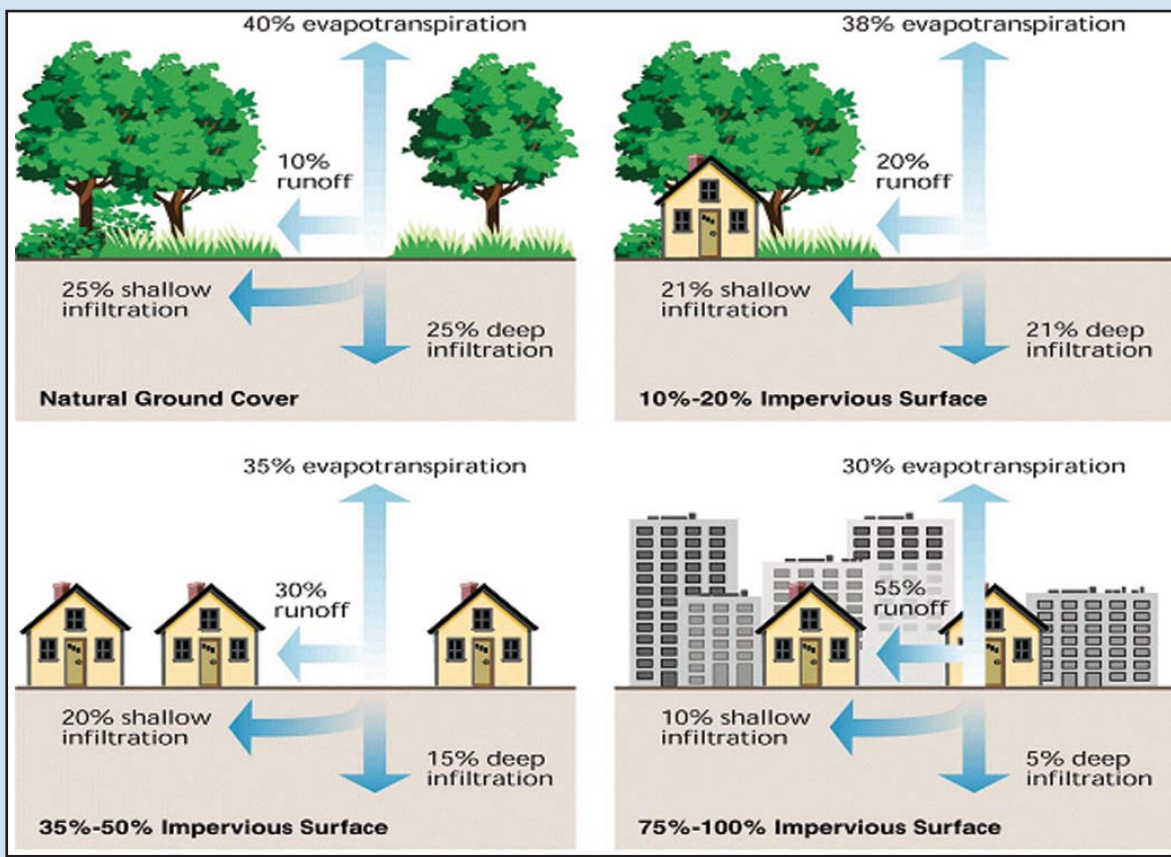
40% evapotranspiration

10% runoff

25% shallow infiltration

25% deep infiltration

Natural Ground Cover

38% evapotranspiration

20% runoff

21% shallow infiltration

21% deep infiltration

10%-20% Impervious Surface

35% evapotranspiration

30% runoff

20% shallow infiltration

15% deep infiltration

35%-50% Impervious Surface

30% evapotranspiration

55% runoff

10% shallow infiltration

5% deep infiltration

75%-100% Impervious Surface